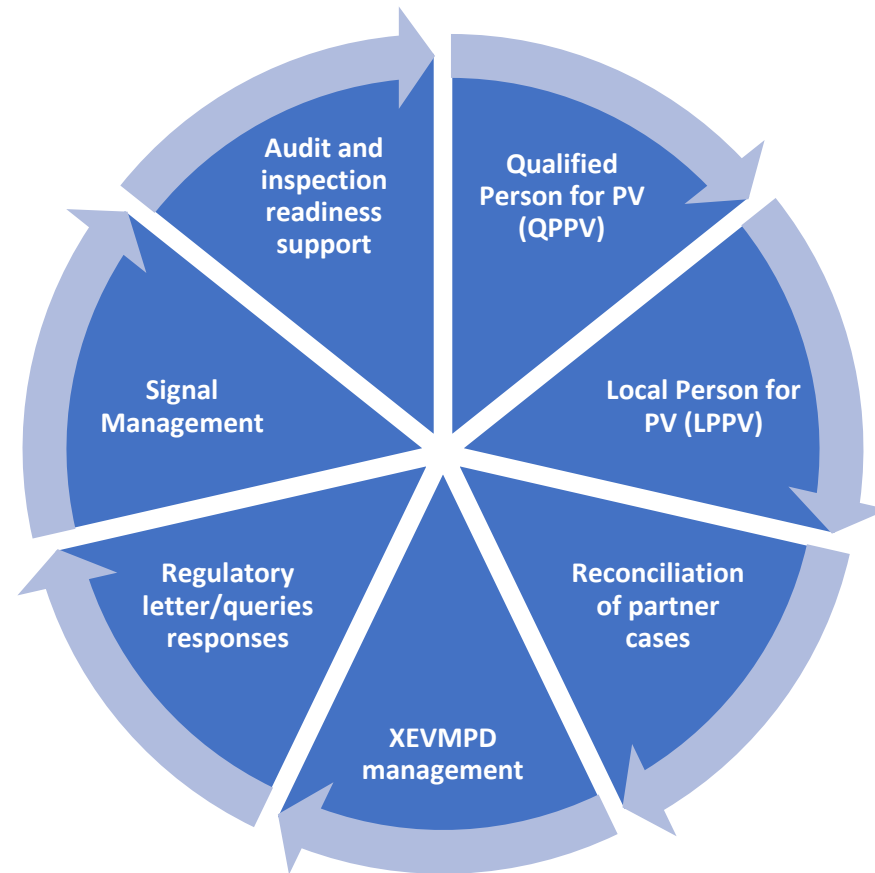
Audit and inspection readiness support

Qualified Person for PV (QPPV)

Local Person for PV (LPPV)

Reconciliation of partner cases

XEVMPD management

Regulatory letter/queries responses

Signal Management